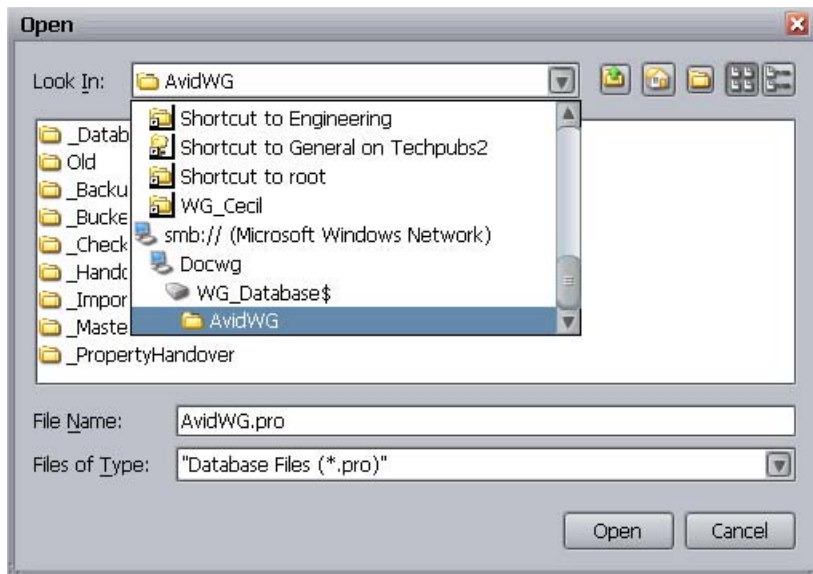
Open

Look In: AvidWG

Shortcut to Engineering
Shortcut to General on Techpubs2
Shortcut to root
WG_Cecil
smb:// (Microsoft Windows Network)
Docwg
WG_Database$
AvidWG

_Datab
Old
_Backu
_Bucke
_Check
_Hando
_Impor
_Maste
_PropertyHandover

File Name: AvidWG.pro

Files of Type: "Database Files (*.pro)"

Open Cancel